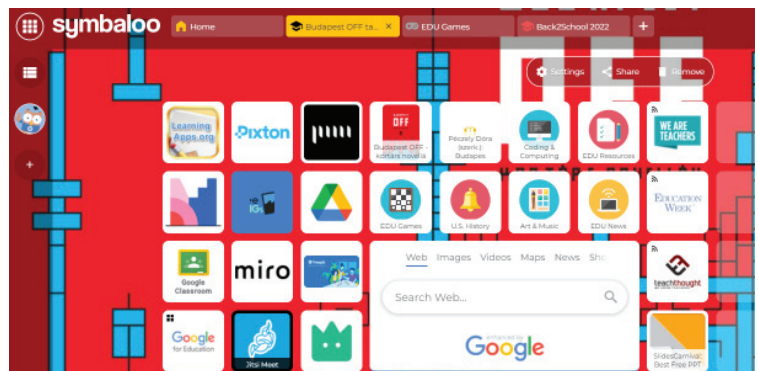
symbaloo

Home
Budapest OFF ta...
EDU Games
Back2School 2022
+

Settings
Share
Remove

LearningApps.org
Pixton
Budapest OFF - kortárs novella
Péczely Dóra (szerk.): Budapest
Coding & Computing
EDU Resources
WE ARE TEACHERS
EDU Games
U.S. History
Art & Music
EDU News
EDUCATION WEEK
Google Classroom
miro
Web
Images
Videos
Maps
News
Sho
Search Web...
Google
teachthought
Google for Education
Jitsi Meet
SlidesCarnival: Best Free PPT